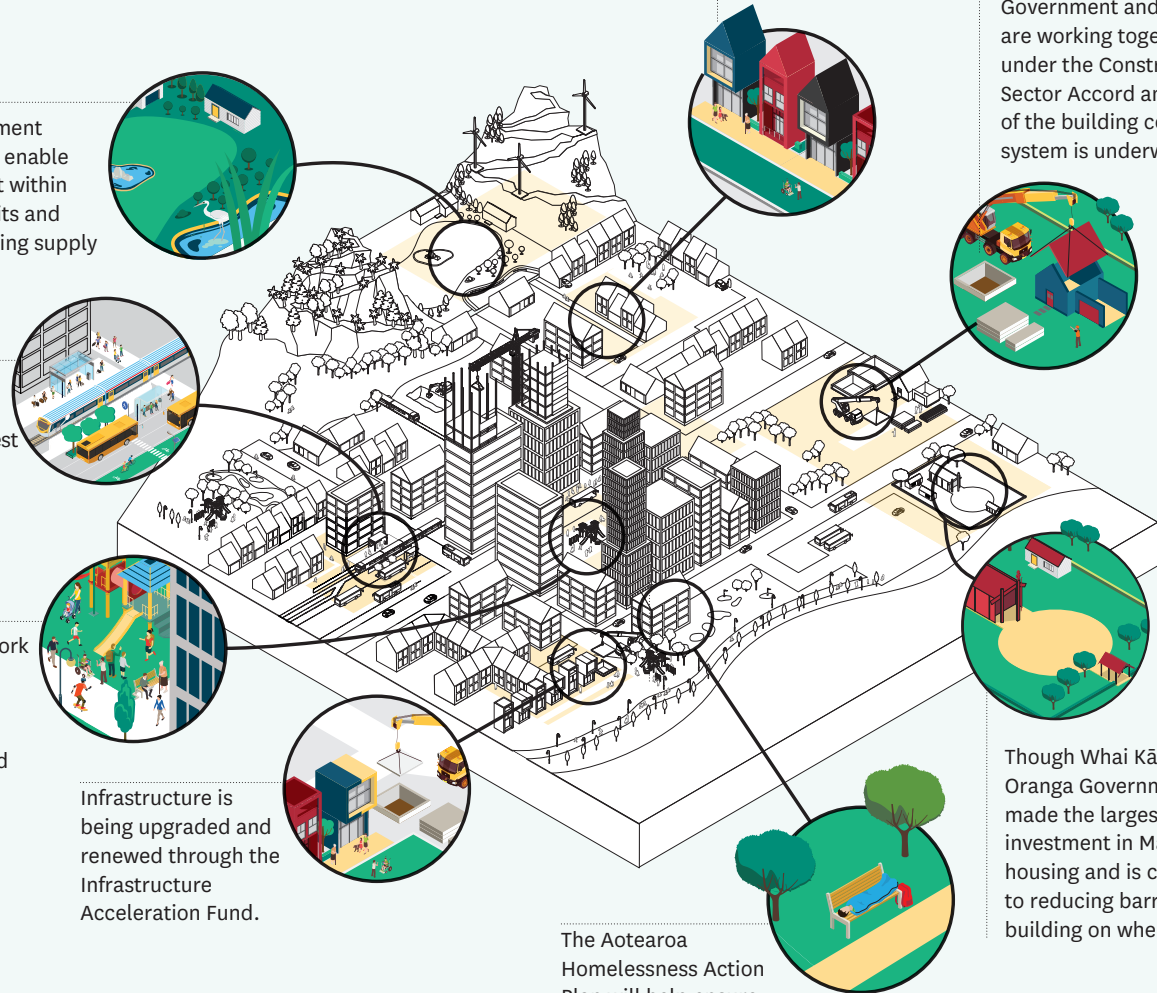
ment
enable
t within
ts and
ing supply

st

ork

d

Government and
are working toge
under the Constr
Sector Accord an
of the building co
system is underw

Infrastructure is being upgraded and renewed through the Infrastructure Acceleration Fund.

The Aotearoa Homelessness Action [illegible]

Though Whai Kā
Oranga Governm
made the larges
investment in M
housing and is c
to reducing barr
building on whe